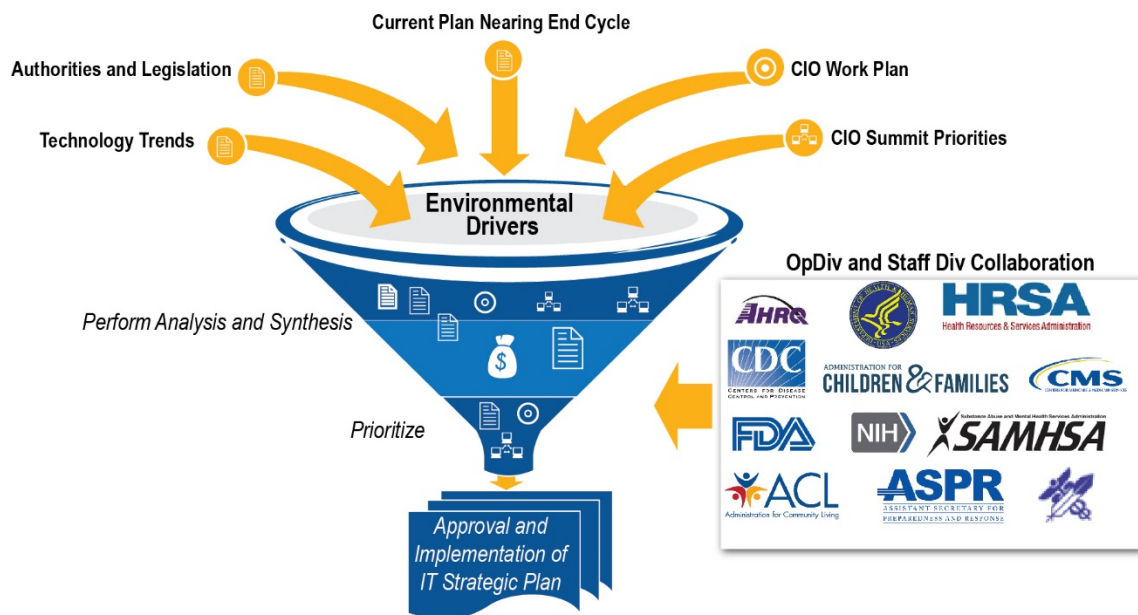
Current Plan Nearing End Cycle

Authorities and Legislation

CIO Work Plan

Technology Trends

CIO Summit Priorities

Environmental Drivers

OpDiv and Staff Div Collaboration

Perform Analysis and Synthesis

AHRQ

HRSA
Health Resources & Services Administration

CDC
CENTERS FOR DISEASE CONTROL AND PREVENTION

ADMINISTRATION FOR CHILDREN & FAMILIES

CMS

Prioritize

FDA

NIH

Substance Abuse and Mental Health Services Administration
SAMHSA

ACL
Administration for Community Living

ASPR
ASSISTANT SECRETARY FOR PREPAREDNESS AND RESPONSE

Approval and Implementation of IT Strategic Plan